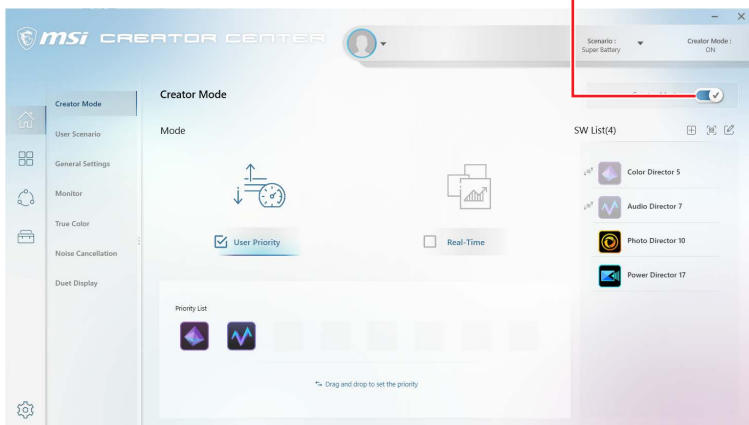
msi CREATOR CENTER

Scenario : Super Battery

Creator Mode : ON

Creator Mode

User Scenario

General Settings

Monitor

True Color

Noise Cancellation

Duet Display

Creator Mode

Mode

User Priority

Real-Time

Priority List

Drag and drop to set the priority

SW List(4)

Color Director 5

Audio Director 7

Photo Director 10

Power Director 17